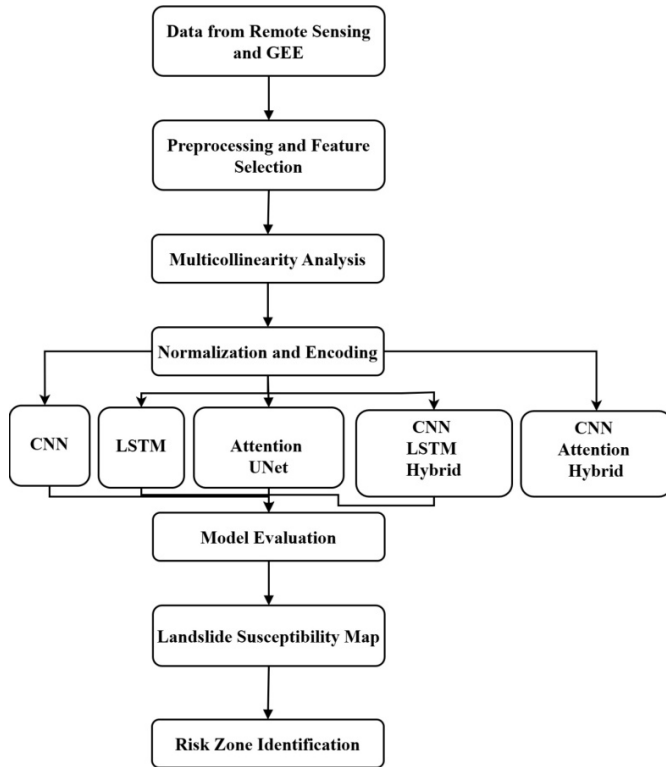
Data from Remote Sensing and GEE

Preprocessing and Feature Selection

Multicollinearity Analysis

Normalization and Encoding

CNN

LSTM

Attention UNet

CNN LSTM Hybrid

CNN Attention Hybrid

Model Evaluation

Landslide Susceptibility Map

Risk Zone Identification